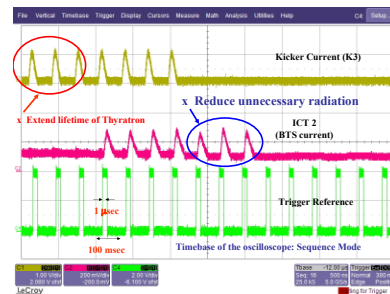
File Vertical Timebase Trigger Display Cursors Measure Math Analysis Utilities Help C4

Kicker Current (K3)

x Extend lifetime of Thyratron

x Reduce unnecessary radiation

ICT 2 (BTS current)

Trigger Reference

1 μsec

100 msec

Timebase of the oscilloscope: Sequence Mode

C1 1.00 V/div
C3 200 mV/div
C4 500 mV/div
Tbase -12.00 μs
Trigger
Seq. 10
Normal
25.0 kS
Edge
LeCroy
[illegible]